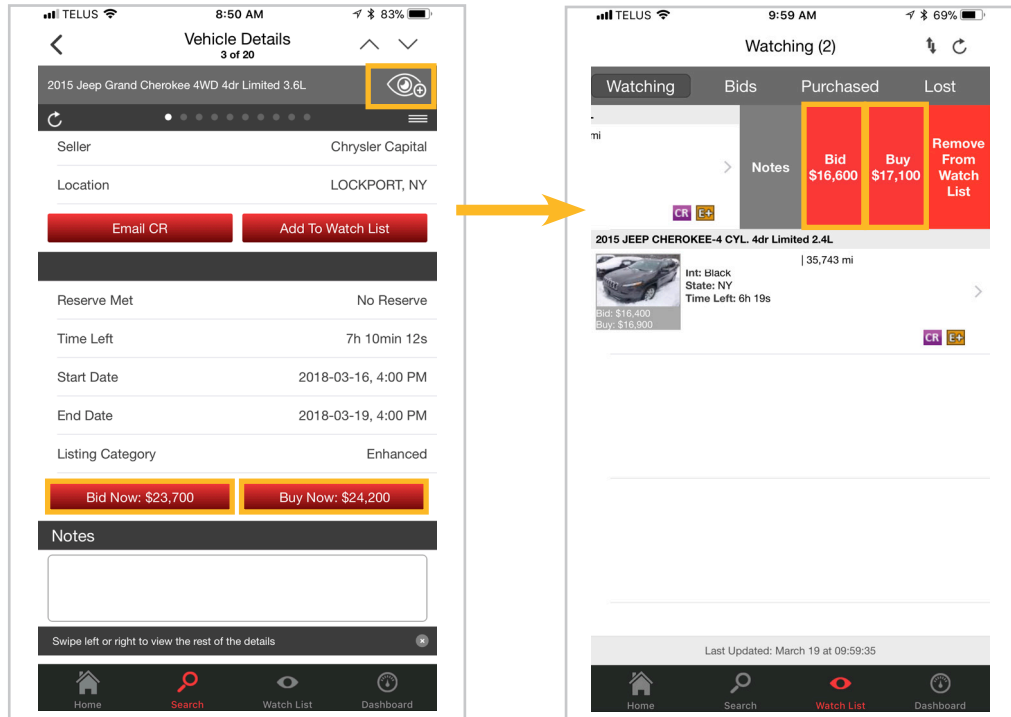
TELUS 8:50 AM 83%

Vehicle Details
3 of 20

2015 Jeep Grand Cherokee 4WD 4dr Limited 3.6L

| Seller | Chrysler Capital |
|---|---|
| Location | LOCKPORT, NY |

Email CR
Add To Watch List

| Reserve Met | No Reserve |
|---|---|
| Time Left | 7h 10min 12s |
| Start Date | 2018-03-16, 4:00 PM |
| End Date | 2018-03-19, 4:00 PM |
| Listing Category | Enhanced |

Bid Now: $23,700
Buy Now: $24,200

Notes

Swipe left or right to view the rest of the details

Home
Search
Watch List
Dashboard

TELUS 9:59 AM 69%

Watching (2)

Watching
Bids
Purchased
Lost

mi

Notes
Bid $16,600
Buy $17,100
Remove From Watch List

CR E+

2015 JEEP CHEROKEE-4 CYL. 4dr Limited 2.4L

| 35,743 mi
Int: Black
State: NY
Time Left: 6h 19s
Bid: $16,400
Buy: $16,900

CR E+

Last Updated: March 19 at 09:59:35

Home
Search
Watch List
Dashboard